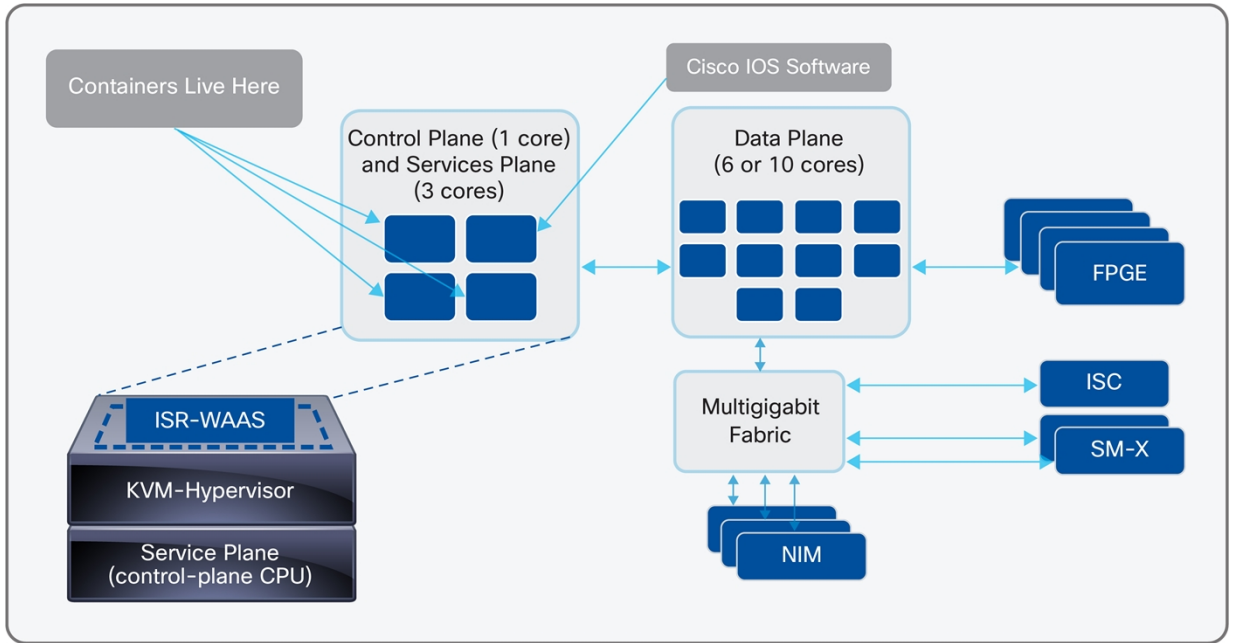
Containers Live Here

Cisco IOS Software

Control Plane (1 core) and Services Plane (3 cores)

Data Plane (6 or 10 cores)

FPGE

ISR-WAAS

KVM-Hypervisor

Service Plane (control-plane CPU)

Multigigabit Fabric

ISC

SM-X

NIM